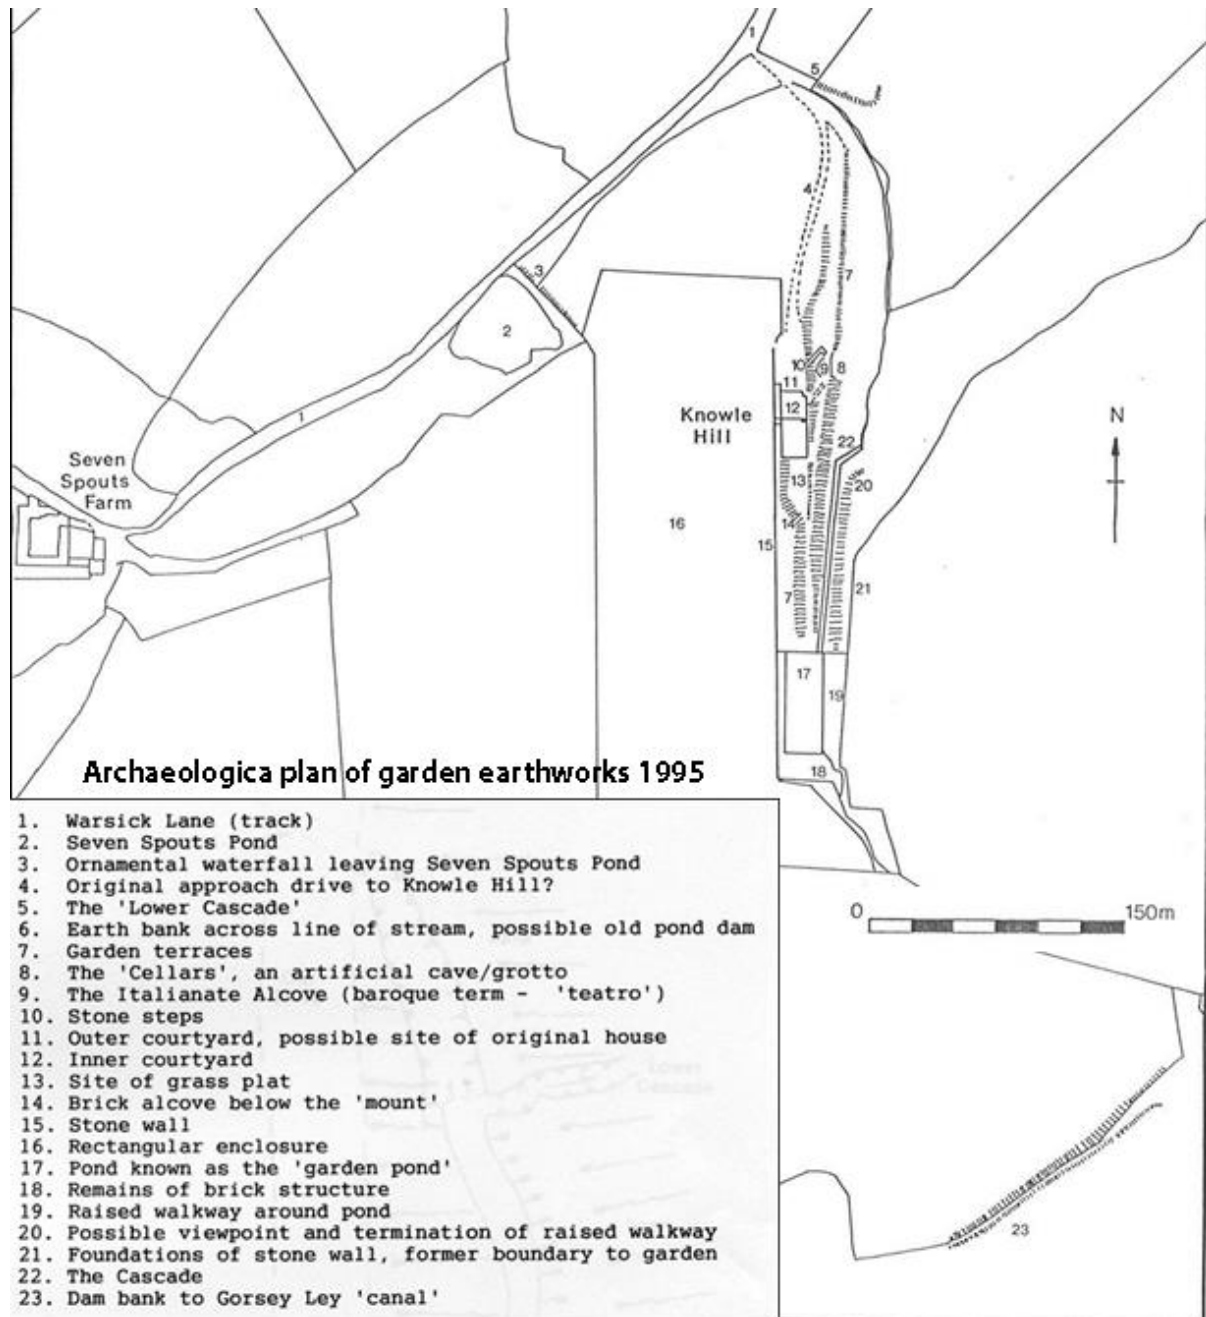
1

5

4

3

7

2

10 9 8

11

12

Knowle Hill

N

22

1

13

20

Seven Spouts Farm

16

14

15

21

7

17

19

18

Archaeologica plan of garden earthworks 1995

1. Warsick Lane (track)
2. Seven Spouts Pond
3. Ornamental waterfall leaving Seven Spouts Pond
4. Original approach drive to Knowle Hill?
5. The 'Lower Cascade'
6. Earth bank across line of stream, possible old pond dam
7. Garden terraces
8. The 'Cellars', an artificial cave/grotto
9. The Italianate Alcove (baroque term - 'teatro')
10. Stone steps
11. Outer courtyard, possible site of original house
12. Inner courtyard
13. Site of grass plat
14. Brick alcove below the 'mount'
15. Stone wall
16. Rectangular enclosure
17. Pond known as the 'garden pond'
18. Remains of brick structure
19. Raised walkway around pond
20. Possible viewpoint and termination of raised walkway
21. Foundations of stone wall, former boundary to garden
22. The Cascade
23. Dam bank to Gorsey Ley 'canal'

0

150m

23